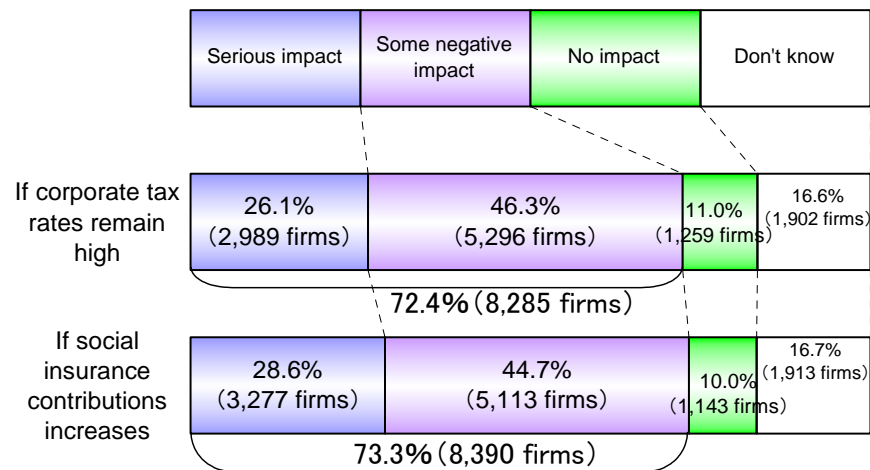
Serious impact | Some negative impact | No impact | Don't know

If corporate tax rates remain high

26.1% (2,989 firms)

46.3% (5,296 firms)

11.0% (1,259 firms)

16.6% (1,902 firms)

72.4% (8,285 firms)

If social insurance contributions increases

28.6% (3,277 firms)

44.7% (5,113 firms)

10.0% (1,143 firms)

16.7% (1,913 firms)

73.3% (8,390 firms)